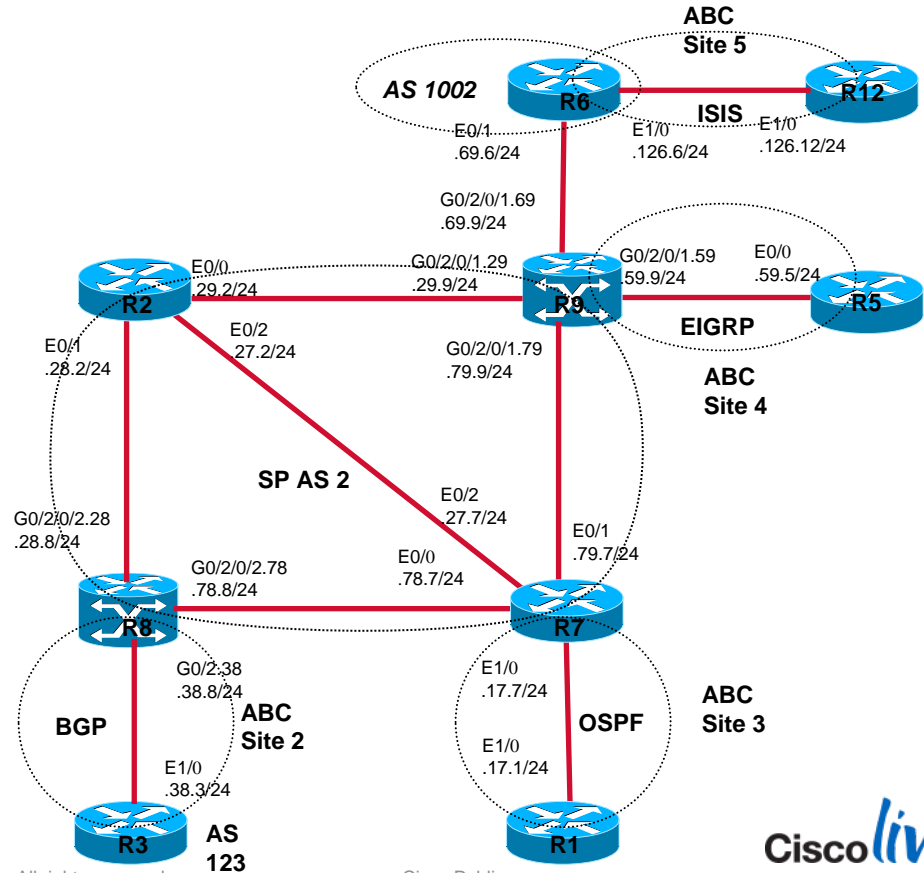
ABC
Site 5

AS 1002

R6

R12

ISIS

E0/1
.69.6/24

E1/0
.126.6/24

E1/0
.126.12/24

G0/2/0/1.69
.69.9/24

R2

E0/0
.29.2/24

G0/2/0/1.29
.29.9/24

R9

G0/2/0/1.59
.59.9/24

E0/0
.59.5/24

R5

EIGRP

E0/1
.28.2/24

E0/2
.27.2/24

G0/2/0/1.79
.79.9/24

ABC
Site 4

SP AS 2

G0/2/0/2.28
.28.8/24

E0/2
.27.7/24

E0/1
.79.7/24

G0/2/0/2.78
.78.8/24

E0/0
.78.7/24

R8

R7

G0/2.38
.38.8/24

E1/0
.17.7/24

ABC
Site 3

BGP

ABC
Site 2

OSPF

E1/0
.17.1/24

E1/0
.38.3/24

R3

AS
123

R1

Cisco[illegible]